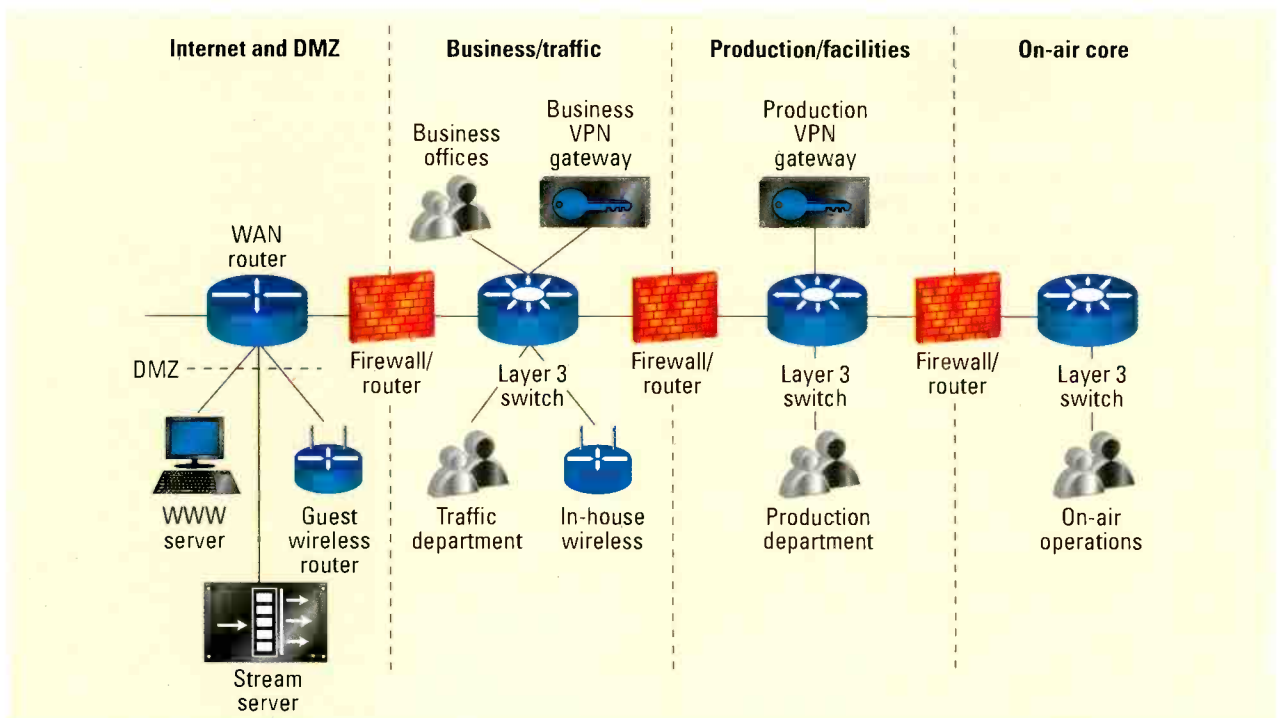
Internet and DMZ

Business/traffic

Production/facilities

On-air core

Business offices

Business VPN gateway

Production VPN gateway

WAN router

DMZ

Firewall/ router

Layer 3 switch

Firewall/ router

Layer 3 switch

Firewall/ router

Layer 3 switch

WWW server

Guest wireless router

Traffic department

In-house wireless

Production department

On-air operations

Stream server